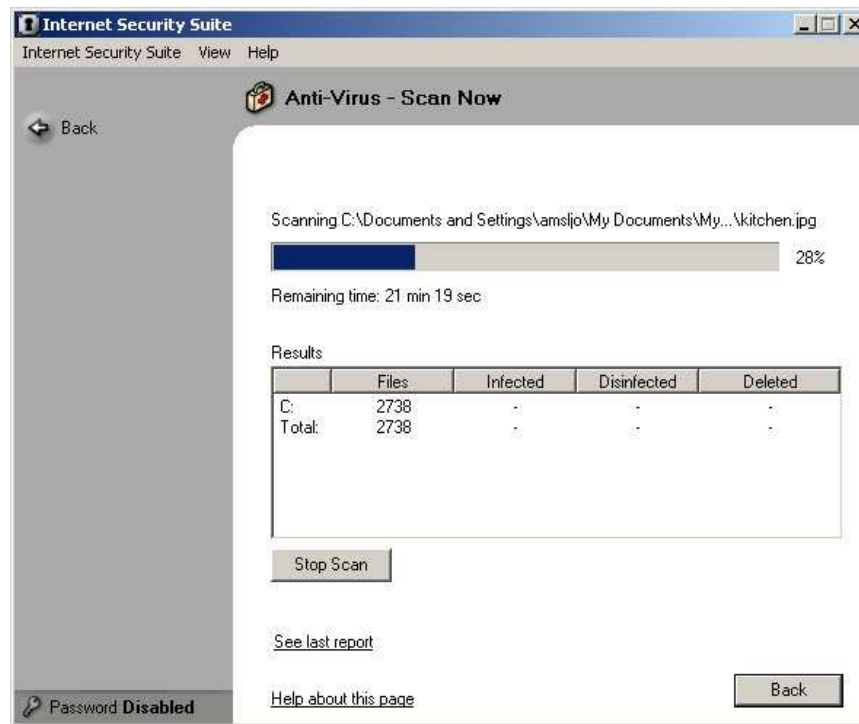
Internet Security Suite

Internet Security Suite View Help

Back

Anti-Virus - Scan Now

Scanning C:\Documents and Settings\amsljo\My Documents\My...\kitchen.jpg

28%

Remaining time: 21 min 19 sec

Results

| | Files | Infected | Disinfected | Deleted |
|---|---|---|---|---|
| C: | 2738 | - | - | - |
| Total: | 2738 | - | - | - |

Stop Scan

See last report

Help about this page

Back

Password Disabled